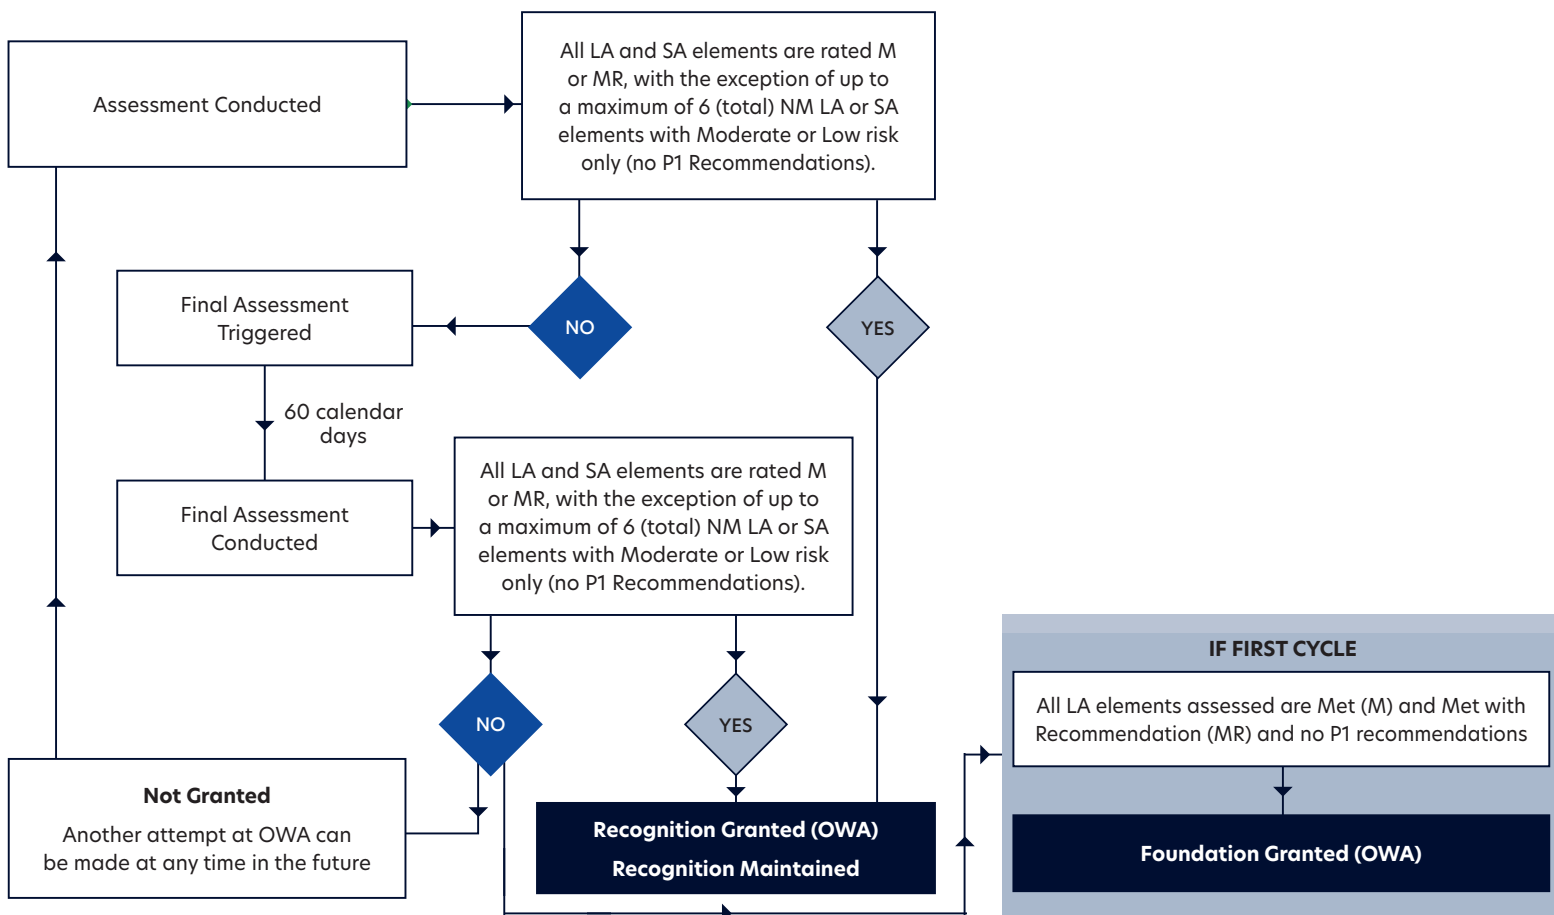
Assessment Conducted

All LA and SA elements are rated M or MR, with the exception of up to a maximum of 6 (total) NM LA or SA elements with Moderate or Low risk only (no P1 Recommendations).

Final Assessment Triggered

NO

YES

60 calendar days

Final Assessment Conducted

All LA and SA elements are rated M or MR, with the exception of up to a maximum of 6 (total) NM LA or SA elements with Moderate or Low risk only (no P1 Recommendations).

IF FIRST CYCLE

All LA elements assessed are Met (M) and Met with Recommendation (MR) and no P1 recommendations

NO

YES

Not Granted

Another attempt at OWA can be made at any time in the future

Recognition Granted (OWA)

Recognition Maintained

Foundation Granted (OWA)